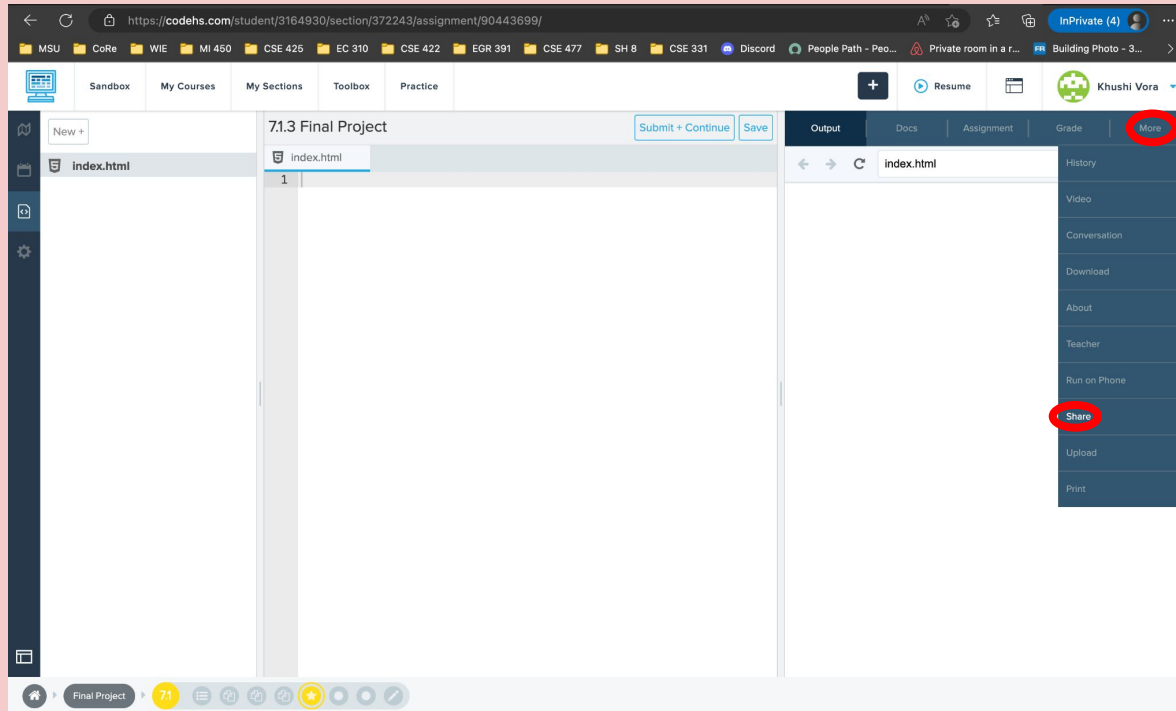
https://codehs.com/student/3164930/section/372243/assignment/90443699/

InPrivate (4)

MSU CoRe WIE MI 450 CSE 425 EC 310 CSE 422 EGR 391 CSE 477 SH 8 CSE 331 Discord People Path - Peo... Private room in a r... Building Photo - 3...

Sandbox My Courses My Sections Toolbox Practice

Resume

Khushi Vora

New +

index.html

7.1.3 Final Project

Submit + Continue Save

index.html

1

Output Docs Assignment Grade More

index.html

History
Video
Conversation
Download
About
Teacher
Run on Phone
Share
Upload
Print

Final Project 7.1